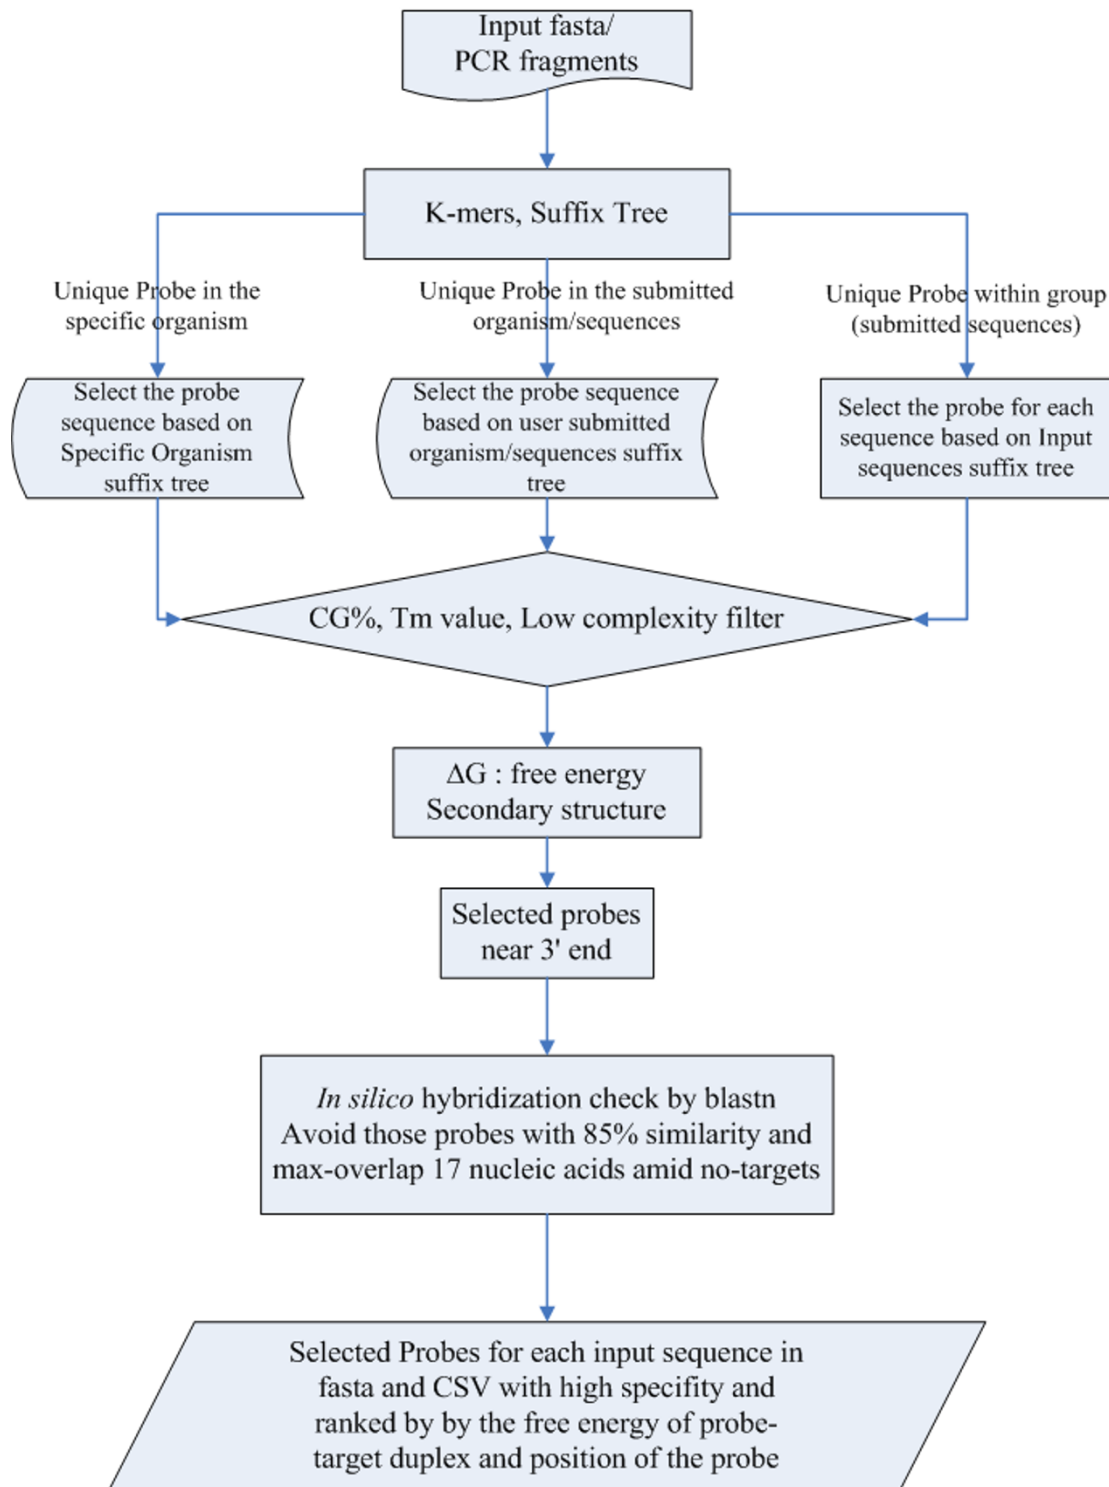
Input fasta/
PCR fragments

K-mers, Suffix Tree

Unique Probe in the specific organism

Unique Probe in the submitted organism/sequences

Unique Probe within group (submitted sequences)

Select the probe sequence based on Specific Organism suffix tree

Select the probe sequence based on user submitted organism/sequences suffix tree

Select the probe for each sequence based on Input sequences suffix tree

CG%, Tm value, Low complexity filter

$\Delta G$ : free energy
Secondary structure

Selected probes near 3' end

*In silico* hybridization check by blastn
Avoid those probes with 85% similarity and max-overlap 17 nucleic acids amid no-targets

Selected Probes for each input sequence in fasta and CSV with high specifity and ranked by by the free energy of probe-target duplex and position of the probe